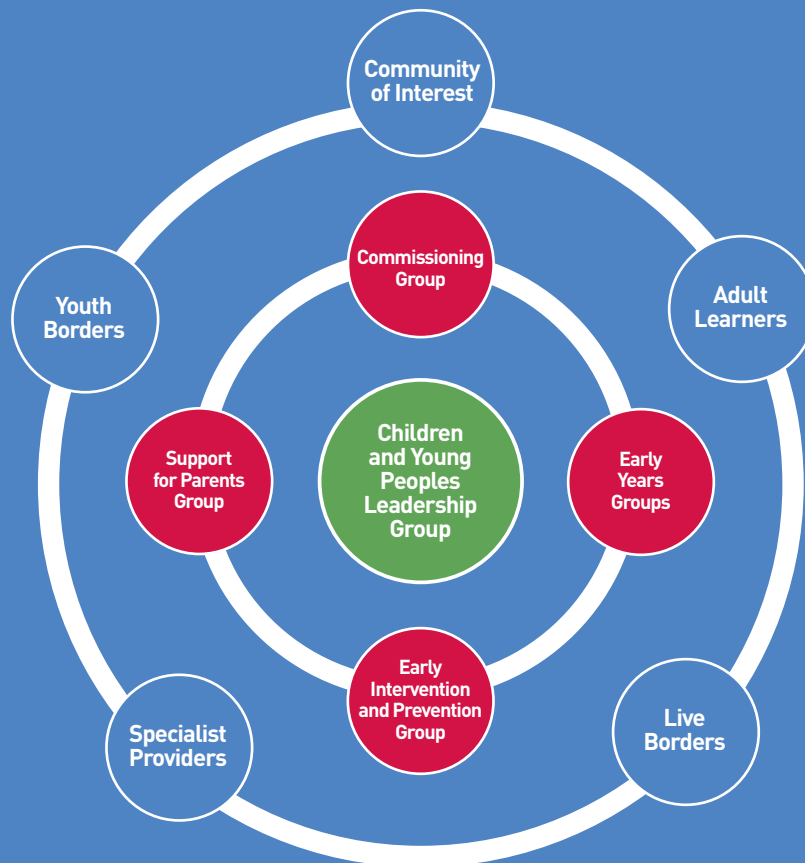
Community of Interest

Youth Borders

Adult Learners

Commissioning Group

Support for Parents Group

Children and Young Peoples Leadership Group

Early Years Groups

Early Intervention and Prevention Group

Specialist Providers

Live Borders